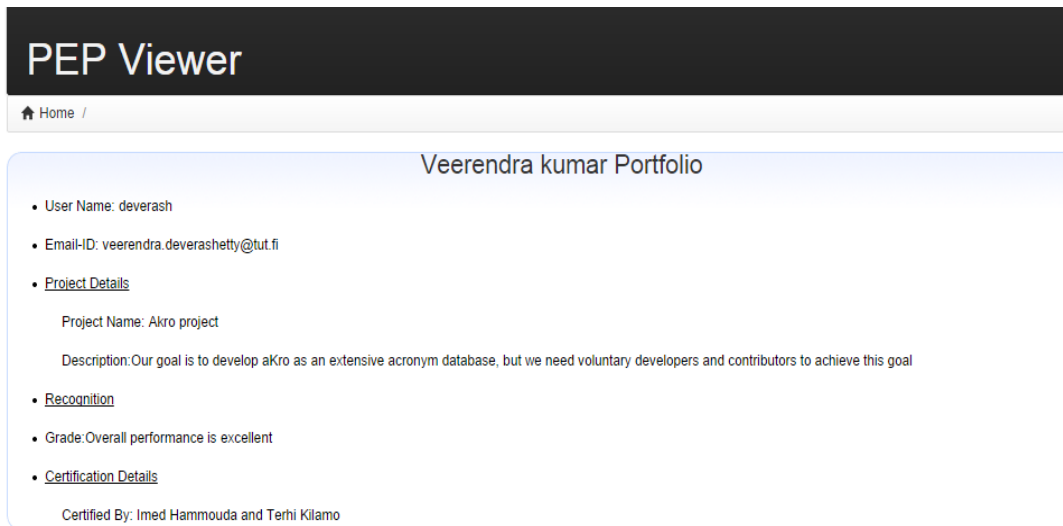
PEP Viewer

Home /

Veerendra kumar Portfolio

- User Name: deverash
- Email-ID: veerendra.deverashetty@tut.fi
- Project Details

Project Name: Akro project

Description:Our goal is to develop aKro as an extensive acronym database, but we need voluntary developers and contributors to achieve this goal

- Recognition
- Grade:Overall performance is excellent
- Certification Details

Certified By: Imed Hammouda and Terhi Kilamo